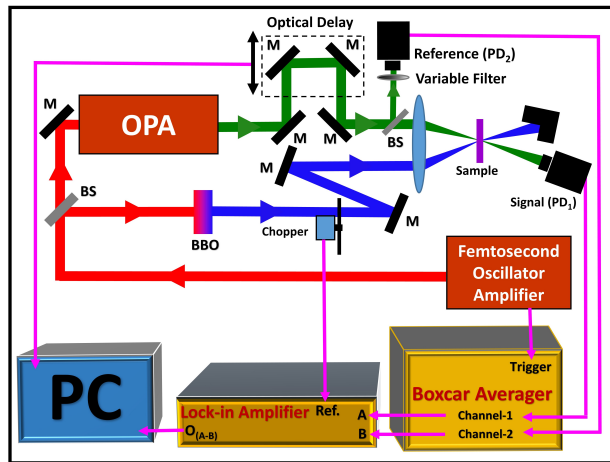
Optical Delay
M
M
Reference ($PD_2$)
Variable Filter
M
OPA
M
M
BS
M
Sample
Signal ($PD_1$)
BS
M
BBO
Chopper
Femtosecond Oscillator Amplifier
Trigger
PC
Lock-in Amplifier
Ref.
A
B
$O_{(A-B)}$
Boxcar Averager
Channel-1
Channel-2